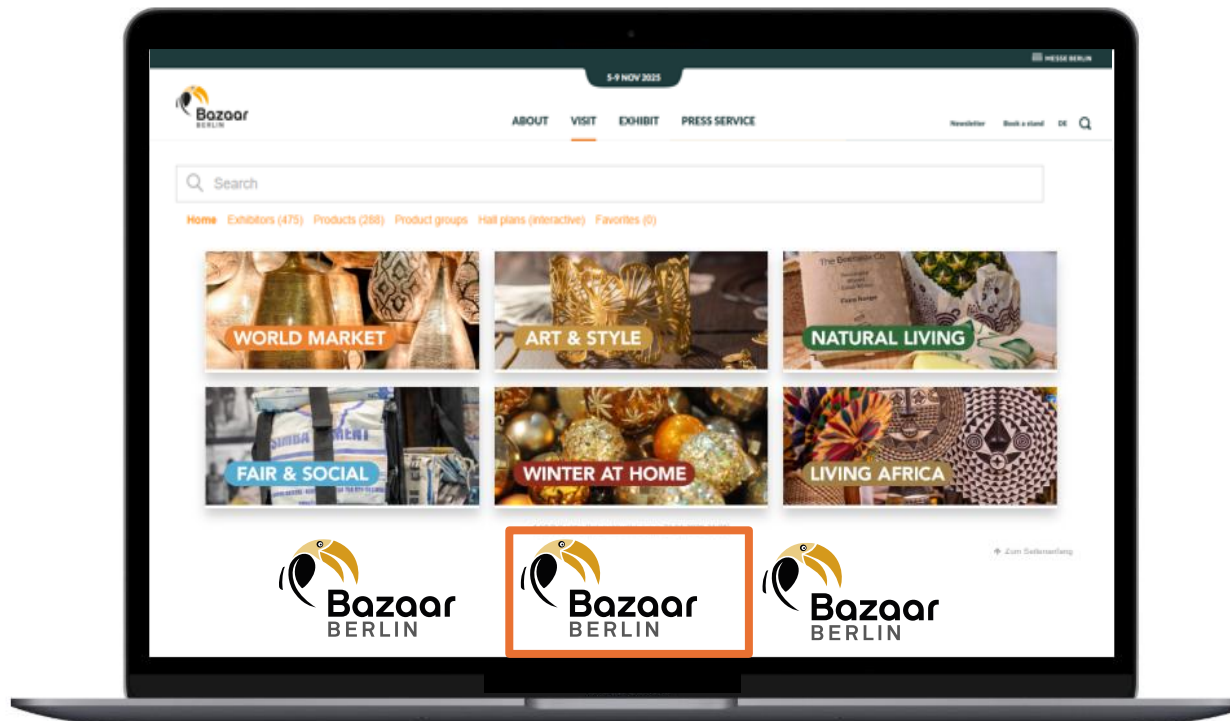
MESSE BERLIN

5-9 NOV 2025

Bazaar BERLIN

ABOUT VISIT EXHIBIT PRESS SERVICE

Newsletter Book a stand DE

Search

Home Exhibitors (475) Products (268) Product groups Hall plans (interactive) Favorites (0)

WORLD MARKET

ART & STYLE

NATURAL LIVING

FAIR & SOCIAL

WINTER AT HOME

LIVING AFRICA

Zum Seitenanfang

Bazaar BERLIN

Bazaar BERLIN

Bazaar BERLIN